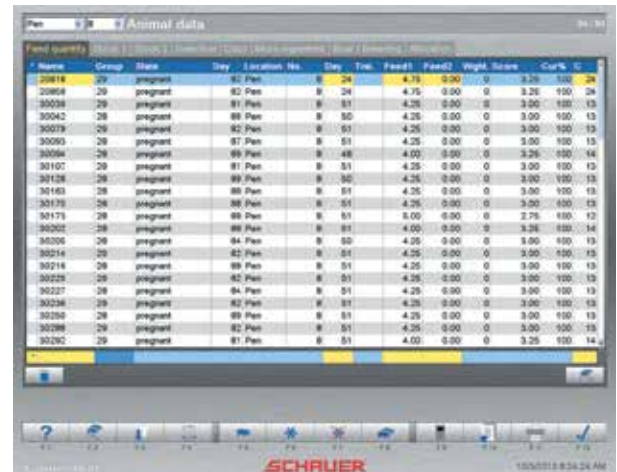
Pen 8 Animal data

Feed quantity

| Name | Group | State | Day | Location | No. | Day | Trd. | Feed1 | Feed2 | Wght. | Score | Cur% | C |
|---|---|---|---|---|---|---|---|---|---|---|---|---|---|
| 20818 | 29 | pregnant | 82 | Pen | 8 | 24 | | 4.75 | 0.00 | 0 | 3.25 | 100 | 24 |
| 20868 | 29 | pregnant | 82 | Pen | 8 | 24 | | 4.75 | 0.00 | 0 | 3.25 | 100 | 24 |
| 30038 | 29 | pregnant | 81 | Pen | 8 | 51 | | 4.25 | 0.00 | 0 | 3.00 | 100 | 13 |
| 30042 | 29 | pregnant | 89 | Pen | 8 | 50 | | 4.25 | 0.00 | 0 | 3.00 | 100 | 13 |
| 30079 | 29 | pregnant | 82 | Pen | 8 | 51 | | 4.25 | 0.00 | 0 | 3.00 | 100 | 13 |
| 30093 | 29 | pregnant | 87 | Pen | 8 | 51 | | 4.25 | 0.00 | 0 | 3.00 | 100 | 13 |
| 30096 | 29 | pregnant | 89 | Pen | 8 | 48 | | 4.00 | 0.00 | 0 | 3.25 | 100 | 14 |
| 30107 | 29 | pregnant | 81 | Pen | 8 | 51 | | 4.25 | 0.00 | 0 | 3.00 | 100 | 13 |
| 30128 | 29 | pregnant | 89 | Pen | 8 | 50 | | 4.25 | 0.00 | 0 | 3.00 | 100 | 13 |
| 30163 | 29 | pregnant | 88 | Pen | 8 | 51 | | 4.25 | 0.00 | 0 | 3.00 | 100 | 13 |
| 30170 | 29 | pregnant | 88 | Pen | 8 | 51 | | 4.25 | 0.00 | 0 | 3.00 | 100 | 13 |
| 30175 | 29 | pregnant | 89 | Pen | 8 | 51 | | 5.00 | 0.00 | 0 | 2.75 | 100 | 12 |
| 30202 | 29 | pregnant | 89 | Pen | 8 | 51 | | 4.00 | 0.00 | 0 | 3.25 | 100 | 14 |
| 30205 | 29 | pregnant | 84 | Pen | 8 | 50 | | 4.25 | 0.00 | 0 | 3.00 | 100 | 13 |
| 30214 | 29 | pregnant | 82 | Pen | 8 | 51 | | 4.25 | 0.00 | 0 | 3.00 | 100 | 13 |
| 30216 | 29 | pregnant | 89 | Pen | 8 | 51 | | 4.25 | 0.00 | 0 | 3.00 | 100 | 13 |
| 30225 | 29 | pregnant | 82 | Pen | 8 | 51 | | 4.25 | 0.00 | 0 | 3.00 | 100 | 13 |
| 30227 | 29 | pregnant | 84 | Pen | 8 | 51 | | 4.25 | 0.00 | 0 | 3.00 | 100 | 13 |
| 30236 | 29 | pregnant | 82 | Pen | 8 | 51 | | 4.25 | 0.00 | 0 | 3.00 | 100 | 13 |
| 30250 | 29 | pregnant | 89 | Pen | 8 | 51 | | 4.25 | 0.00 | 0 | 3.00 | 100 | 13 |
| 30288 | 29 | pregnant | 82 | Pen | 8 | 51 | | 4.25 | 0.00 | 0 | 3.00 | 100 | 13 |
| 30290 | 29 | pregnant | 81 | Pen | 8 | 51 | | 4.00 | 0.00 | 0 | 3.25 | 100 | 14 |

F1 F2 F3 F4 F5 F6 F7 F8 F9 F10 F11 F12

SCHAUER

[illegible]